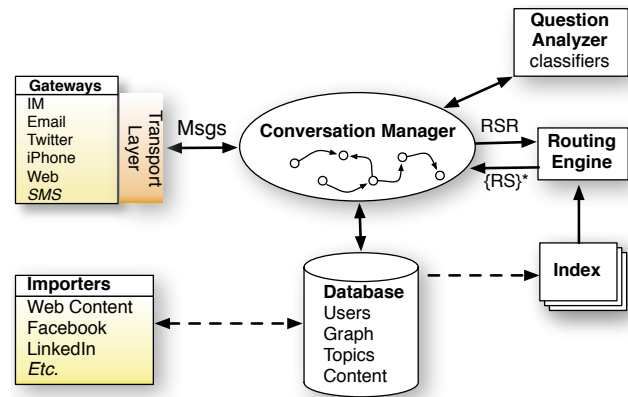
Question Analyzer
classifiers

Gateways
IM
Email
Twitter
iPhone
Web
*SMS*

Transport Layer

Msgs

Conversation Manager

RSR

Routing Engine

{RS}*

Index

Importers
Web Content
Facebook
LinkedIn
*Etc.*

Database
Users
Graph
Topics
Content